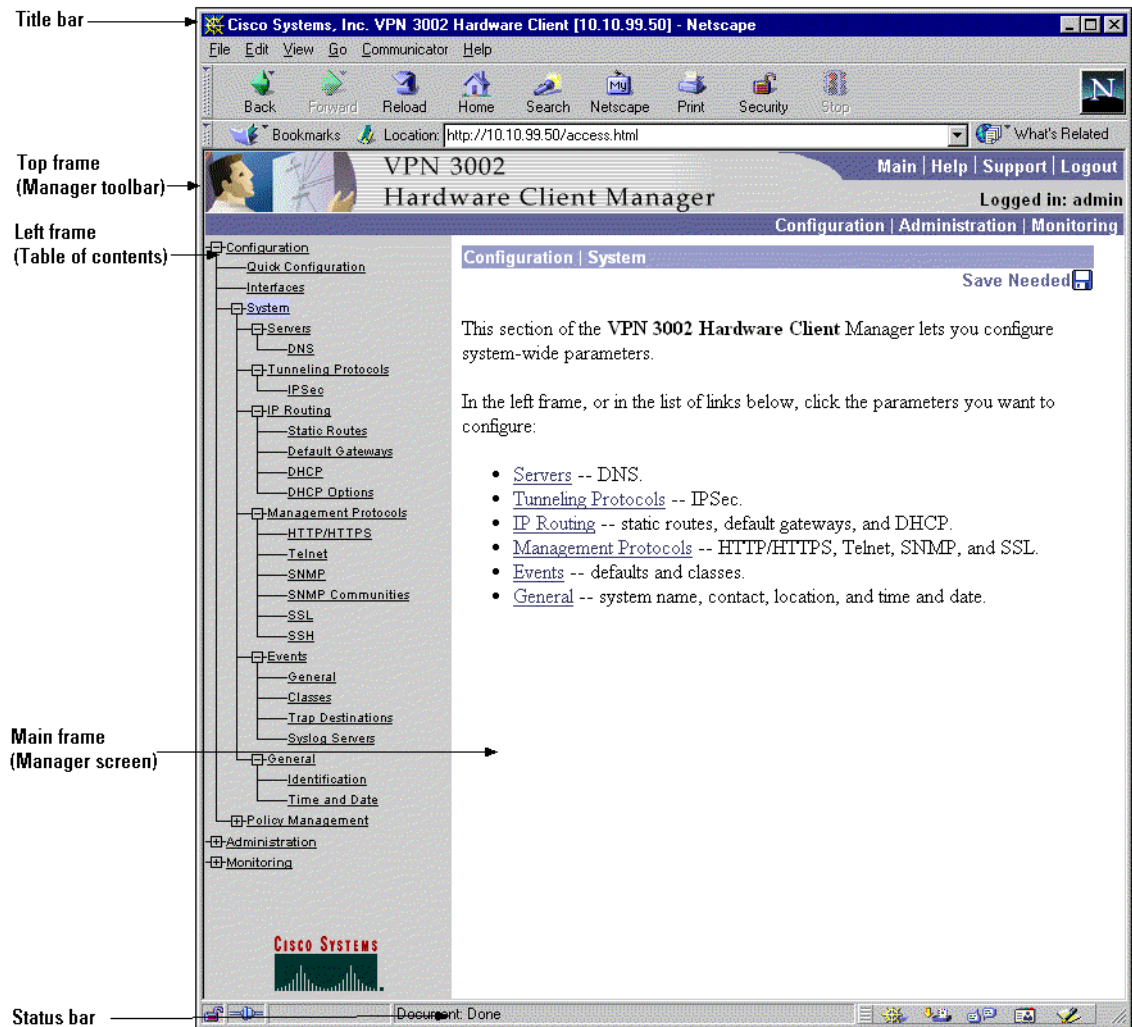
Title bar

Cisco Systems, Inc. VPN 3002 Hardware Client [10.10.99.50] - Netscape

File Edit View Go Communicator Help

Back Forward Reload Home Search Netscape Print Security Stop

Bookmarks Location: http://10.10.99.50/access.html What's Related

Top frame (Manager toolbar)

VPN 3002 Hardware Client Manager

Main | Help | Support | Logout

Logged in: admin

Configuration | Administration | Monitoring

Left frame (Table of contents)

Configuration
Quick Configuration
Interfaces
System
Servers
DNS
Tunneling Protocols
IPSec
IP Routing
Static Routes
Default Gateways
DHCP
DHCP Options
Management Protocols
HTTP/HTTPS
Telnet
SNMP
SNMP Communities
SSL
SSH
Events
General
Classes
Trap Destinations
Syslog Servers
General
Identification
Time and Date
Policy Management
Administration
Monitoring

Cisco Systems

Configuration | System

Save Needed

This section of the VPN 3002 Hardware Client Manager lets you configure system-wide parameters.

In the left frame, or in the list of links below, click the parameters you want to configure:

• Servers -- DNS.
• Tunneling Protocols -- IPSec.
• IP Routing -- static routes, default gateways, and DHCP.
• Management Protocols -- HTTP/HTTPS, Telnet, SNMP, and SSL.
• Events -- defaults and classes.
• General -- system name, contact, location, and time and date.

Main frame (Manager screen)

Status bar

Document: Done